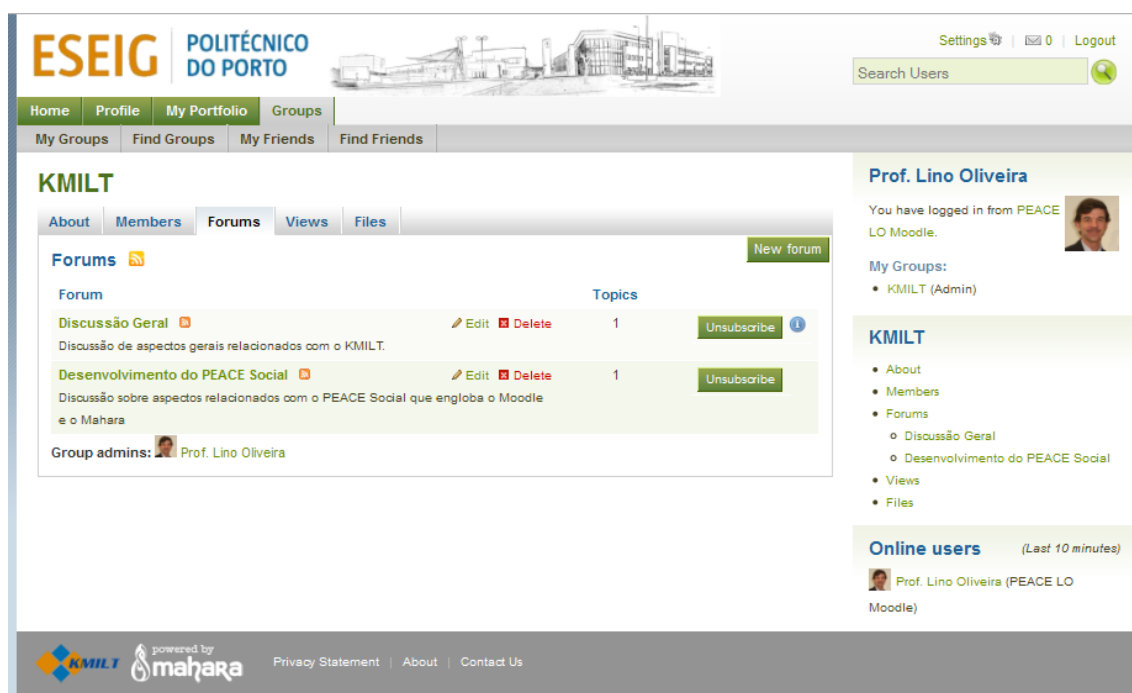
ESEIG POLITÉCNICO DO PORTO

Settings | 0 | Logout

Search Users

Home | Profile | My Portfolio | Groups

My Groups | Find Groups | My Friends | Find Friends

KMILT

About | Members | Forums | Views | Files

New forum

Forums

| Forum | | Topics | |
|---|---|---|---|
| Discussão Geral<br>Discussão de aspectos gerais relacionados com o KMILT. | Edit Delete | 1 | Unsubscribe |
| Desenvolvimento do PEACE Social<br>Discussão sobre aspectos relacionados com o PEACE Social que engloba o Moodle e o Mahara | Edit Delete | 1 | Unsubscribe |

Group admins: Prof. Lino Oliveira

Prof. Lino Oliveira

You have logged in from PEACE LO Moodle.

My Groups:
- KMILT (Admin)

KMILT
- About
- Members
- Forums
  - Discussão Geral
  - Desenvolvimento do PEACE Social
- Views
- Files

Online users (Last 10 minutes)

Prof. Lino Oliveira (PEACE LO Moodle)

KMILT powered by mahara

Privacy Statement | About | Contact Us